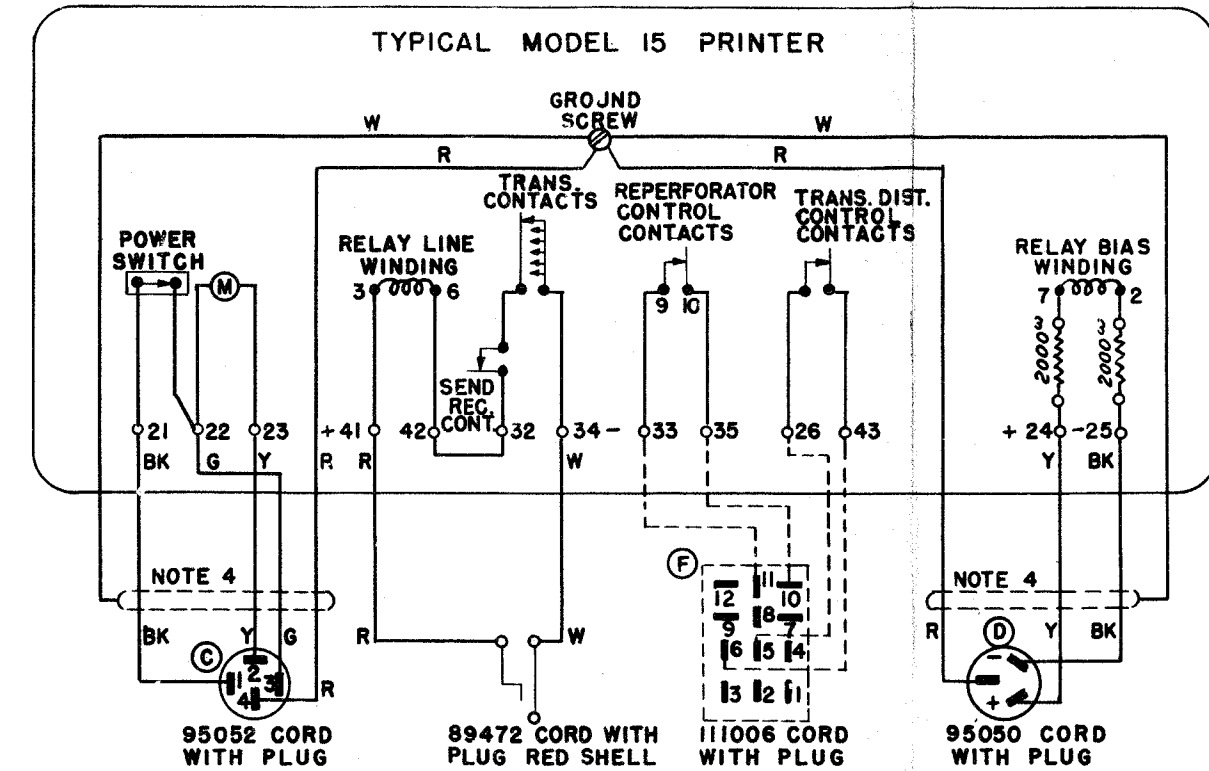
TYPICAL MODEL 15 PRINTER

GROJND SCREW

W W R R

TRANS. CONTACTS

REPERFORATOR CONTROL CONTACTS

TRANS. DIST. CONTROL CONTACTS

POWER SWITCH

M

RELAY LINE WINDING

3 6

9 10

SEND REC. CONT.

RELAY BIAS WINDING

7 2

3 2000

3 2000

21 22 23 +41 42 32 34 − 33 35 26 43 + 24 −25

BK G Y R R W Y BK

NOTE 4

NOTE 4

BK Y G

C

1 2 3 4

R

R W

F

12 11 10 9 8 7 6 5 4 3 2 1

R D Y BK

− +

95052 CORD WITH PLUG

89472 CORD WITH PLUG RED SHELL

111006 CORD WITH PLUG

95050 CORD WITH PLUG